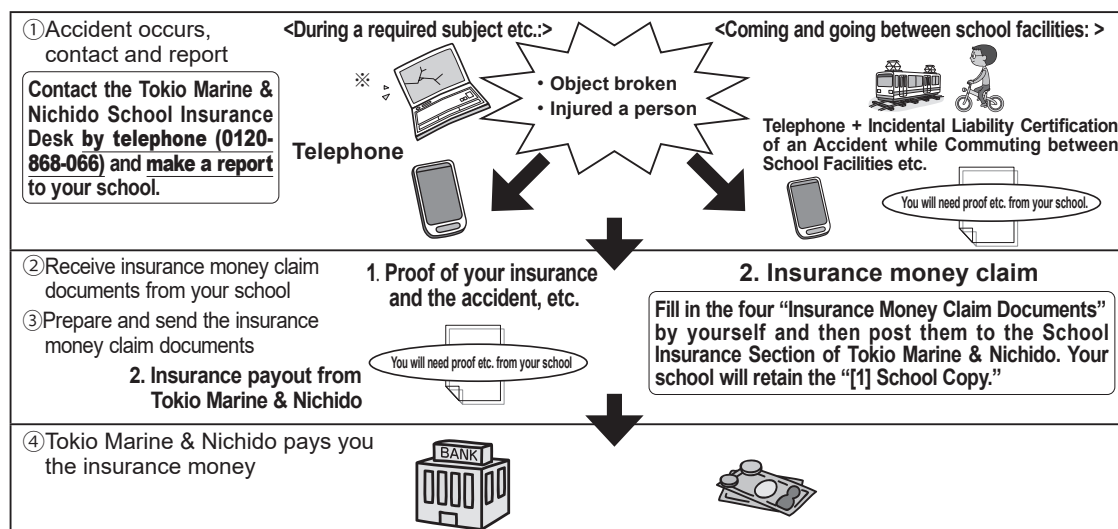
①Accident occurs, contact and report

Contact the Tokio Marine & Nichido School Insurance Desk by telephone (0120-868-066) and make a report to your school.

<During a required subject etc.:>

※

Telephone

• Object broken
• Injured a person

<Coming and going between school facilities: >

Telephone + Incidental Liability Certification of an Accident while Commuting between School Facilities etc.

You will need proof etc. from your school.

②Receive insurance money claim documents from your school

③Prepare and send the insurance money claim documents

1. Proof of your insurance and the accident, etc.

You will need proof etc. from your school

2. Insurance payout from Tokio Marine & Nichido

2. Insurance money claim

Fill in the four "Insurance Money Claim Documents" by yourself and then post them to the School Insurance Section of Tokio Marine & Nichido. Your school will retain the "[1] School Copy."

④Tokio Marine & Nichido pays you the insurance money

BANK